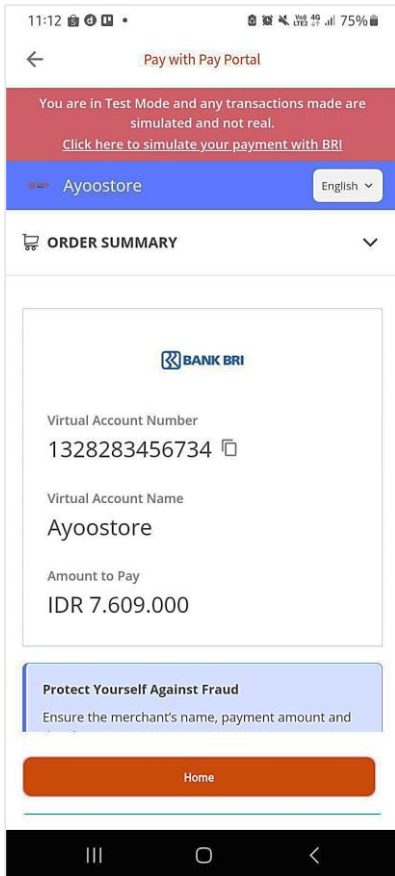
11:12 • Vo) 4G LTE1 75%

Pay with Pay Portal

You are in Test Mode and any transactions made are simulated and not real.
Click here to simulate your payment with BRI

Ayoostore

English

ORDER SUMMARY

BANK BRI

Virtual Account Number
1328283456734

Virtual Account Name
Ayoostore

Amount to Pay
IDR 7.609.000

Protect Yourself Against Fraud
Ensure the merchant's name, payment amount and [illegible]

Home